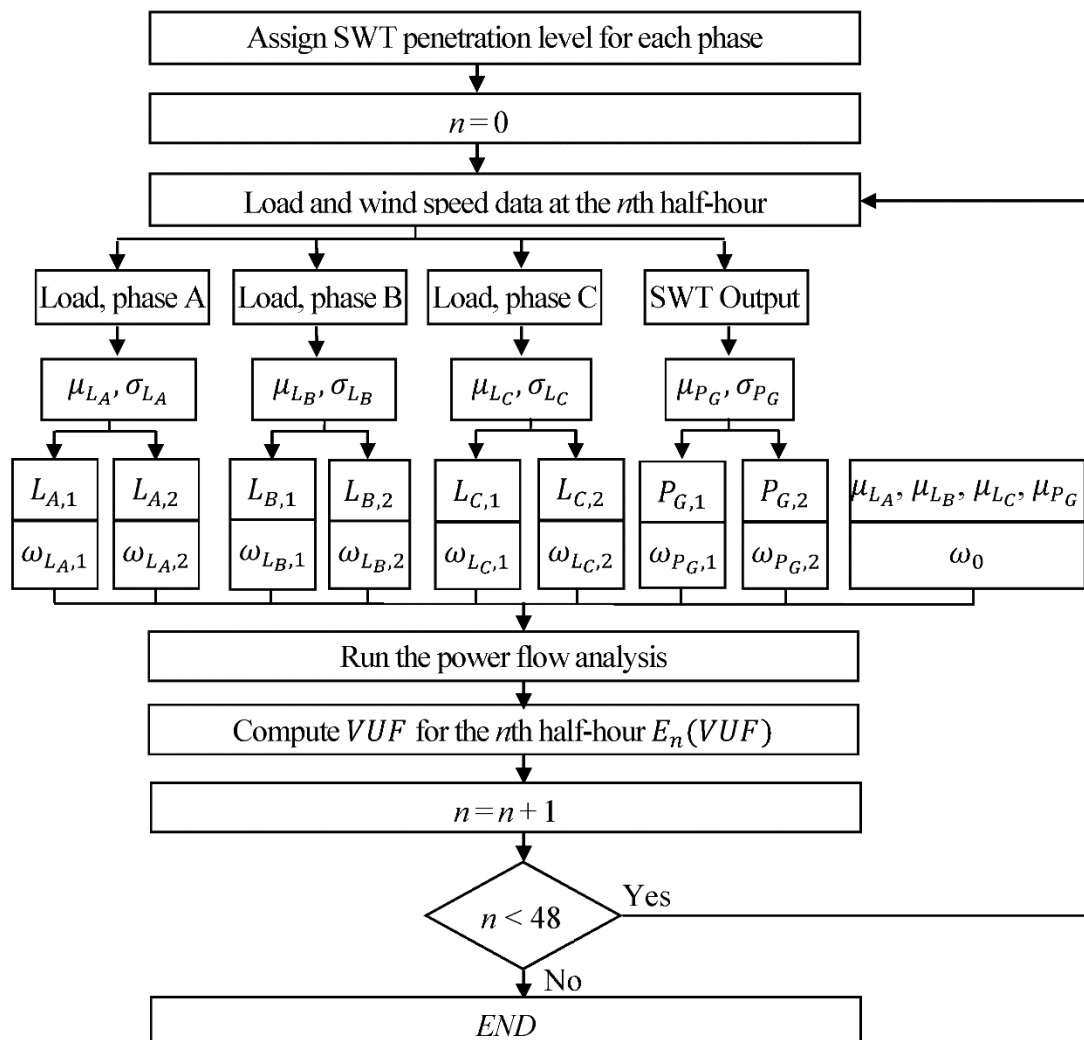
Assign SWT penetration level for each phase

$n = 0$

Load and wind speed data at the $n$th half-hour

Load, phase A

Load, phase B

Load, phase C

SWT Output

$\mu_{L_A}, \sigma_{L_A}$

$\mu_{L_B}, \sigma_{L_B}$

$\mu_{L_C}, \sigma_{L_C}$

$\mu_{P_G}, \sigma_{P_G}$

$L_{A,1}$

$\omega_{L_A,1}$

$L_{A,2}$

$\omega_{L_A,2}$

$L_{B,1}$

$\omega_{L_B,1}$

$L_{B,2}$

$\omega_{L_B,2}$

$L_{C,1}$

$\omega_{L_C,1}$

$L_{C,2}$

$\omega_{L_C,2}$

$P_{G,1}$

$\omega_{P_G,1}$

$P_{G,2}$

$\omega_{P_G,2}$

$\mu_{L_A}, \mu_{L_B}, \mu_{L_C}, \mu_{P_G}$

$\omega_0$

Run the power flow analysis

Compute $VUF$ for the $n$th half-hour $E_n(VUF)$

$n = n + 1$

$n < 48$

Yes

No

$END$